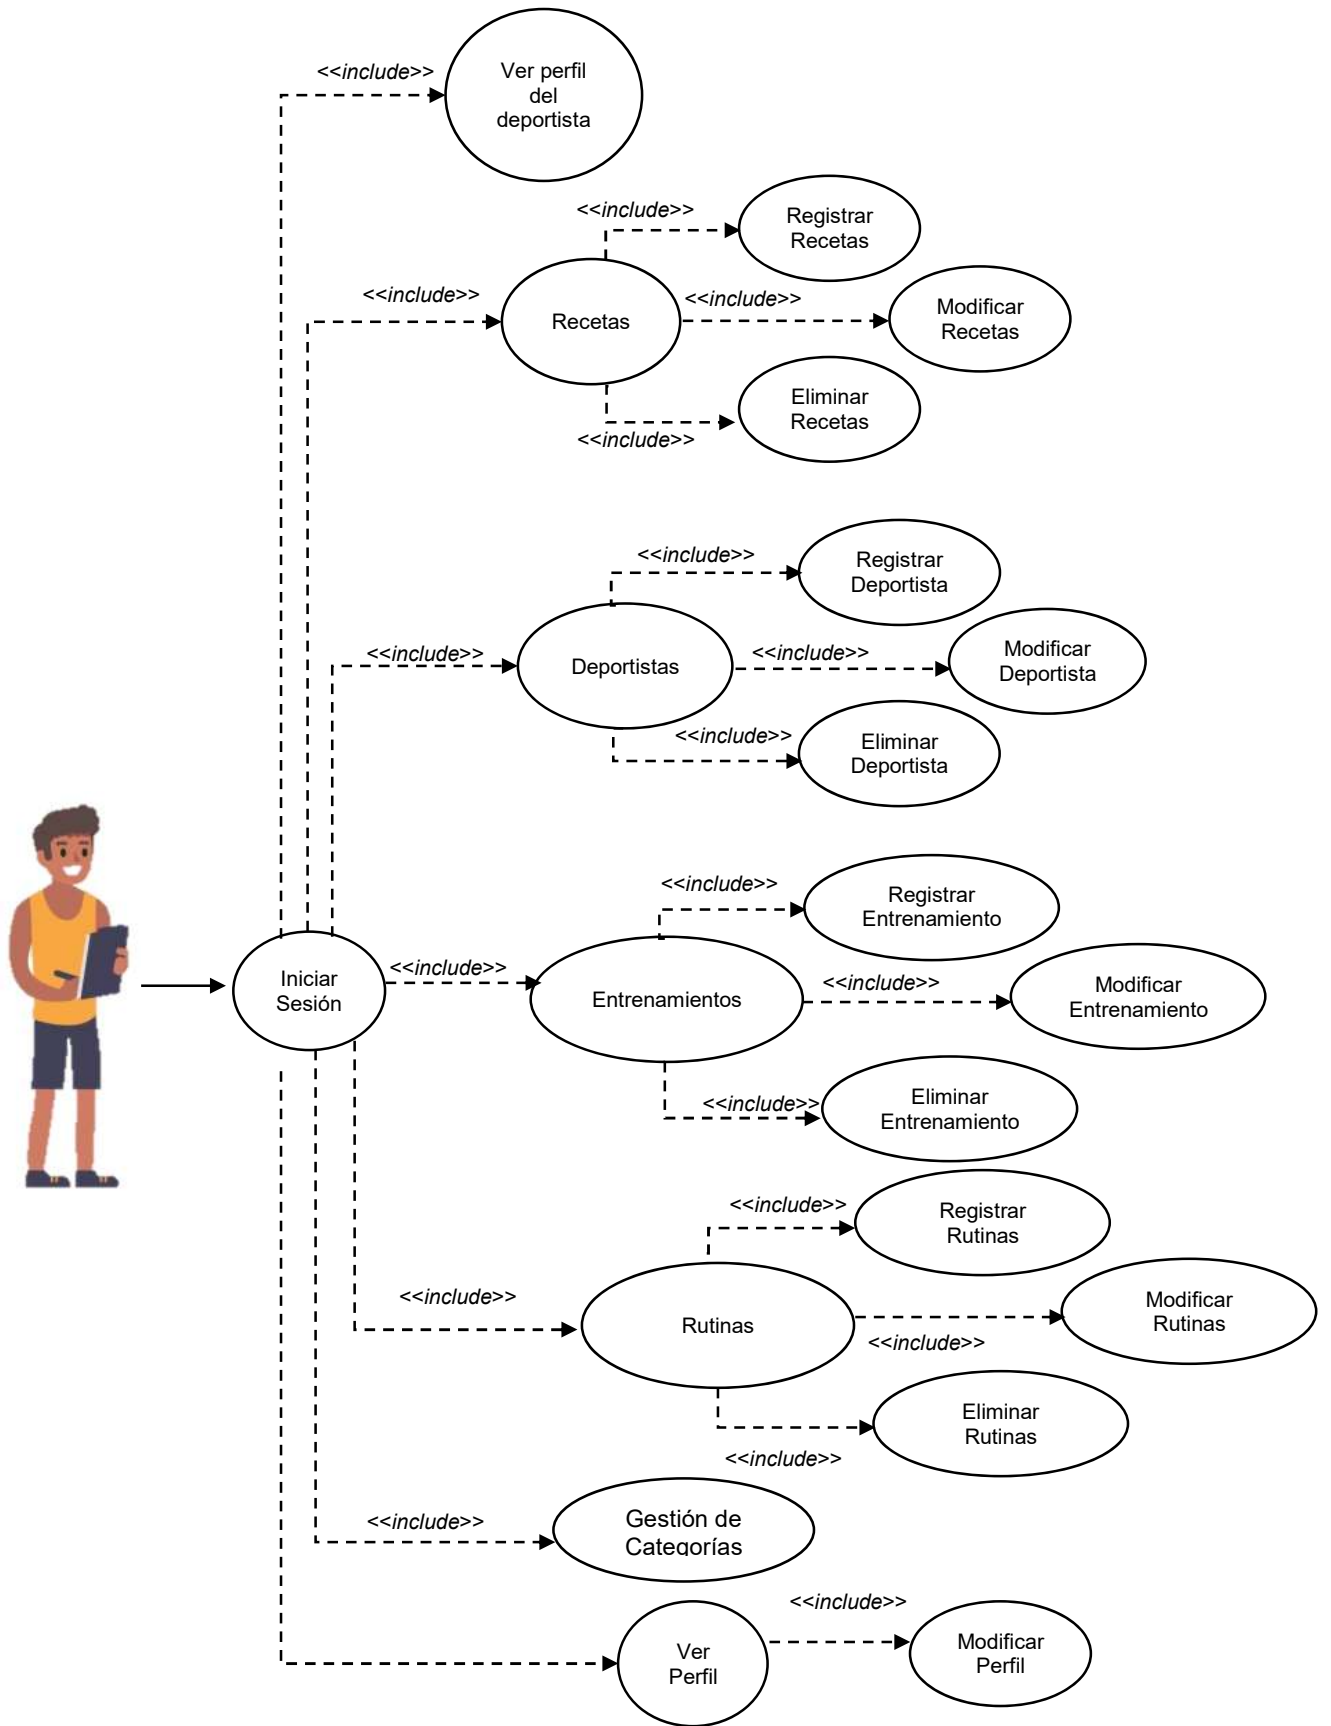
<<include>>
Ver perfil del deportista

<<include>>
Registrar Recetas

<<include>>
Recetas

<<include>>
Modificar Recetas

Eliminar Recetas
<<include>>

<<include>>
Registrar Deportista

<<include>>
Deportistas

<<include>>
Modificar Deportista

<<include>>
Eliminar Deportista

<<include>>
Registrar Entrenamiento

Iniciar Sesión

<<include>>
Entrenamientos

<<include>>
Modificar Entrenamiento

<<include>>
Eliminar Entrenamiento

<<include>>
Registrar Rutinas

<<include>>
Rutinas

Modificar Rutinas
<<include>>

Eliminar Rutinas
<<include>>

<<include>>
Gestión de Categorías

<<include>>
Ver Perfil

Modificar Perfil